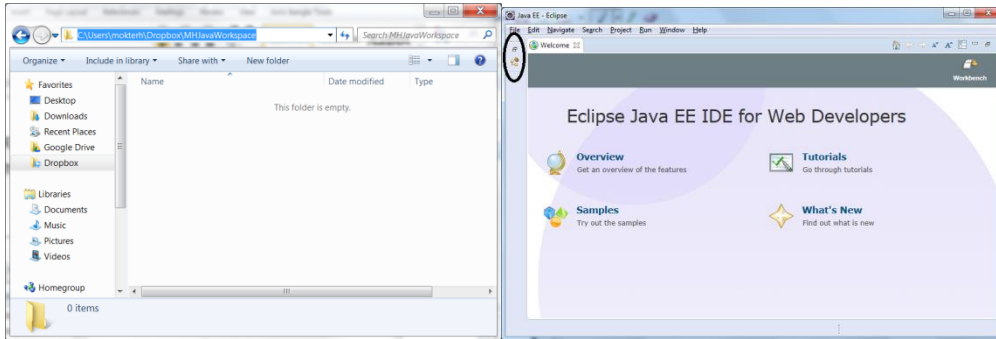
C:\Users\mokterh\Dropbox\MHJavaWorkspace

Search MHJavaWorkspace

Organize ▾ Include in library ▾ Share with ▾ New folder

Favorites
Desktop
Downloads
Recent Places
Google Drive
Dropbox

Libraries
Documents
Music
Pictures
Videos

Homegroup

Name

Date modified

Type

This folder is empty.

0 items

Java EE - Eclipse

File Edit Navigate Search Project Run Window Help

Welcome

Workbench

Eclipse Java EE IDE for Web Developers

Overview
Get an overview of the features

Tutorials
Go through tutorials

Samples
Try out the samples

What's New
Find out what is new